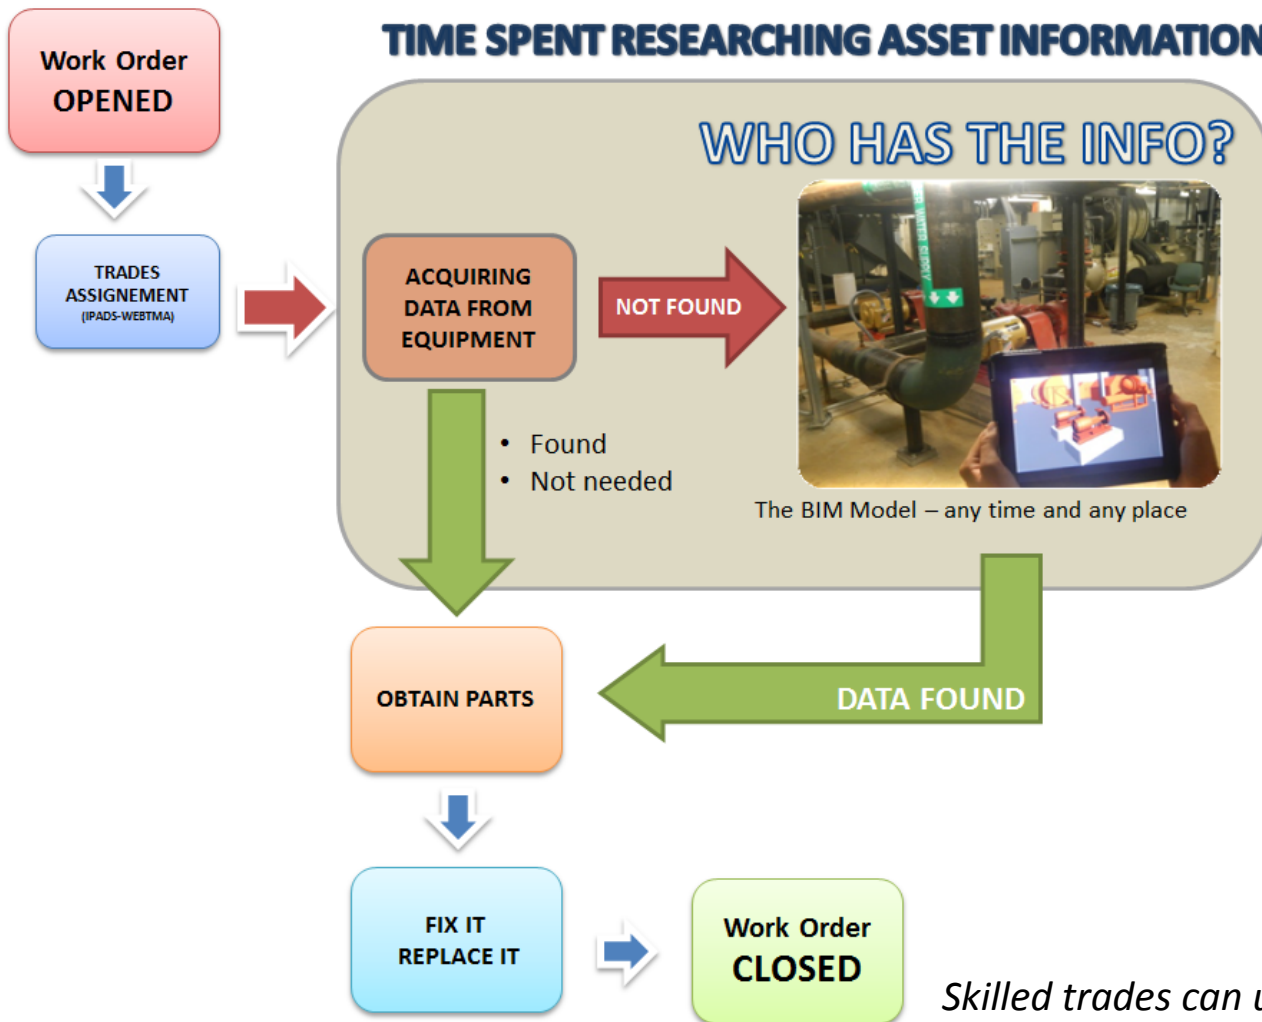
Work Order
OPENED

TIME SPENT RESEARCHING ASSET INFORMATION

WHO HAS THE INFO?

TRADES ASSIGNEMENT
(IPADS-WEBTMA)

ACQUIRING DATA FROM EQUIPMENT

NOT FOUND

- Found
- Not needed

The BIM Model – any time and any place

OBTAIN PARTS

DATA FOUND

FIX IT
REPLACE IT

Work Order
CLOSED

Skilled trades can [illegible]